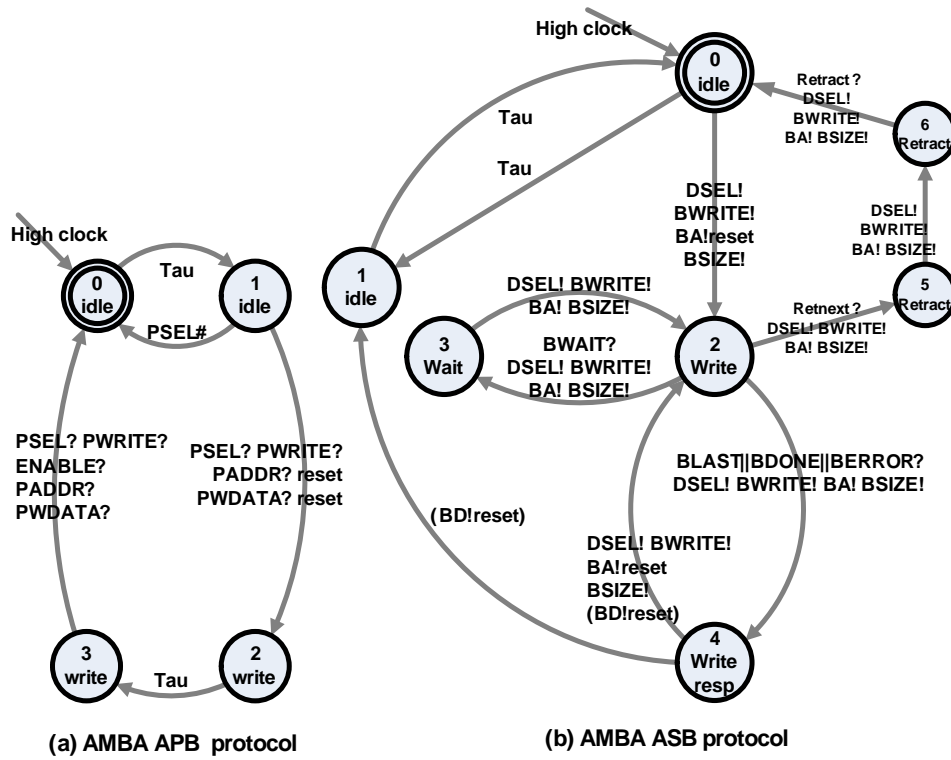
High clock

0
idle

Tau

1
idle

PSEL#

PSEL? PWRITE?
ENABLE?
PADDR?
PWDATA?

PSEL? PWRITE?
PADDR? reset
PWDATA? reset

3
write

Tau

2
write

(a) AMBA APB protocol

High clock

0
idle

Retract ?
DSEL!
BWRITE!
BA! BSIZE!

6
Retract

Tau

Tau

DSEL!
BWRITE!
BA!reset
BSIZE!

DSEL!
BWRITE!
BA! BSIZE!

1
idle

5
Retract

DSEL! BWRITE!
BA! BSIZE!

Retnext ?
DSEL! BWRITE!
BA! BSIZE!

3
Wait

BWAIT?
DSEL! BWRITE!
BA! BSIZE!

2
Write

BLAST||BDONE||BERROR?
DSEL! BWRITE! BA! BSIZE!

(BD!reset)

DSEL! BWRITE!
BA!reset
BSIZE!
(BD!reset)

4
Write
resp

(b) AMBA ASB protocol